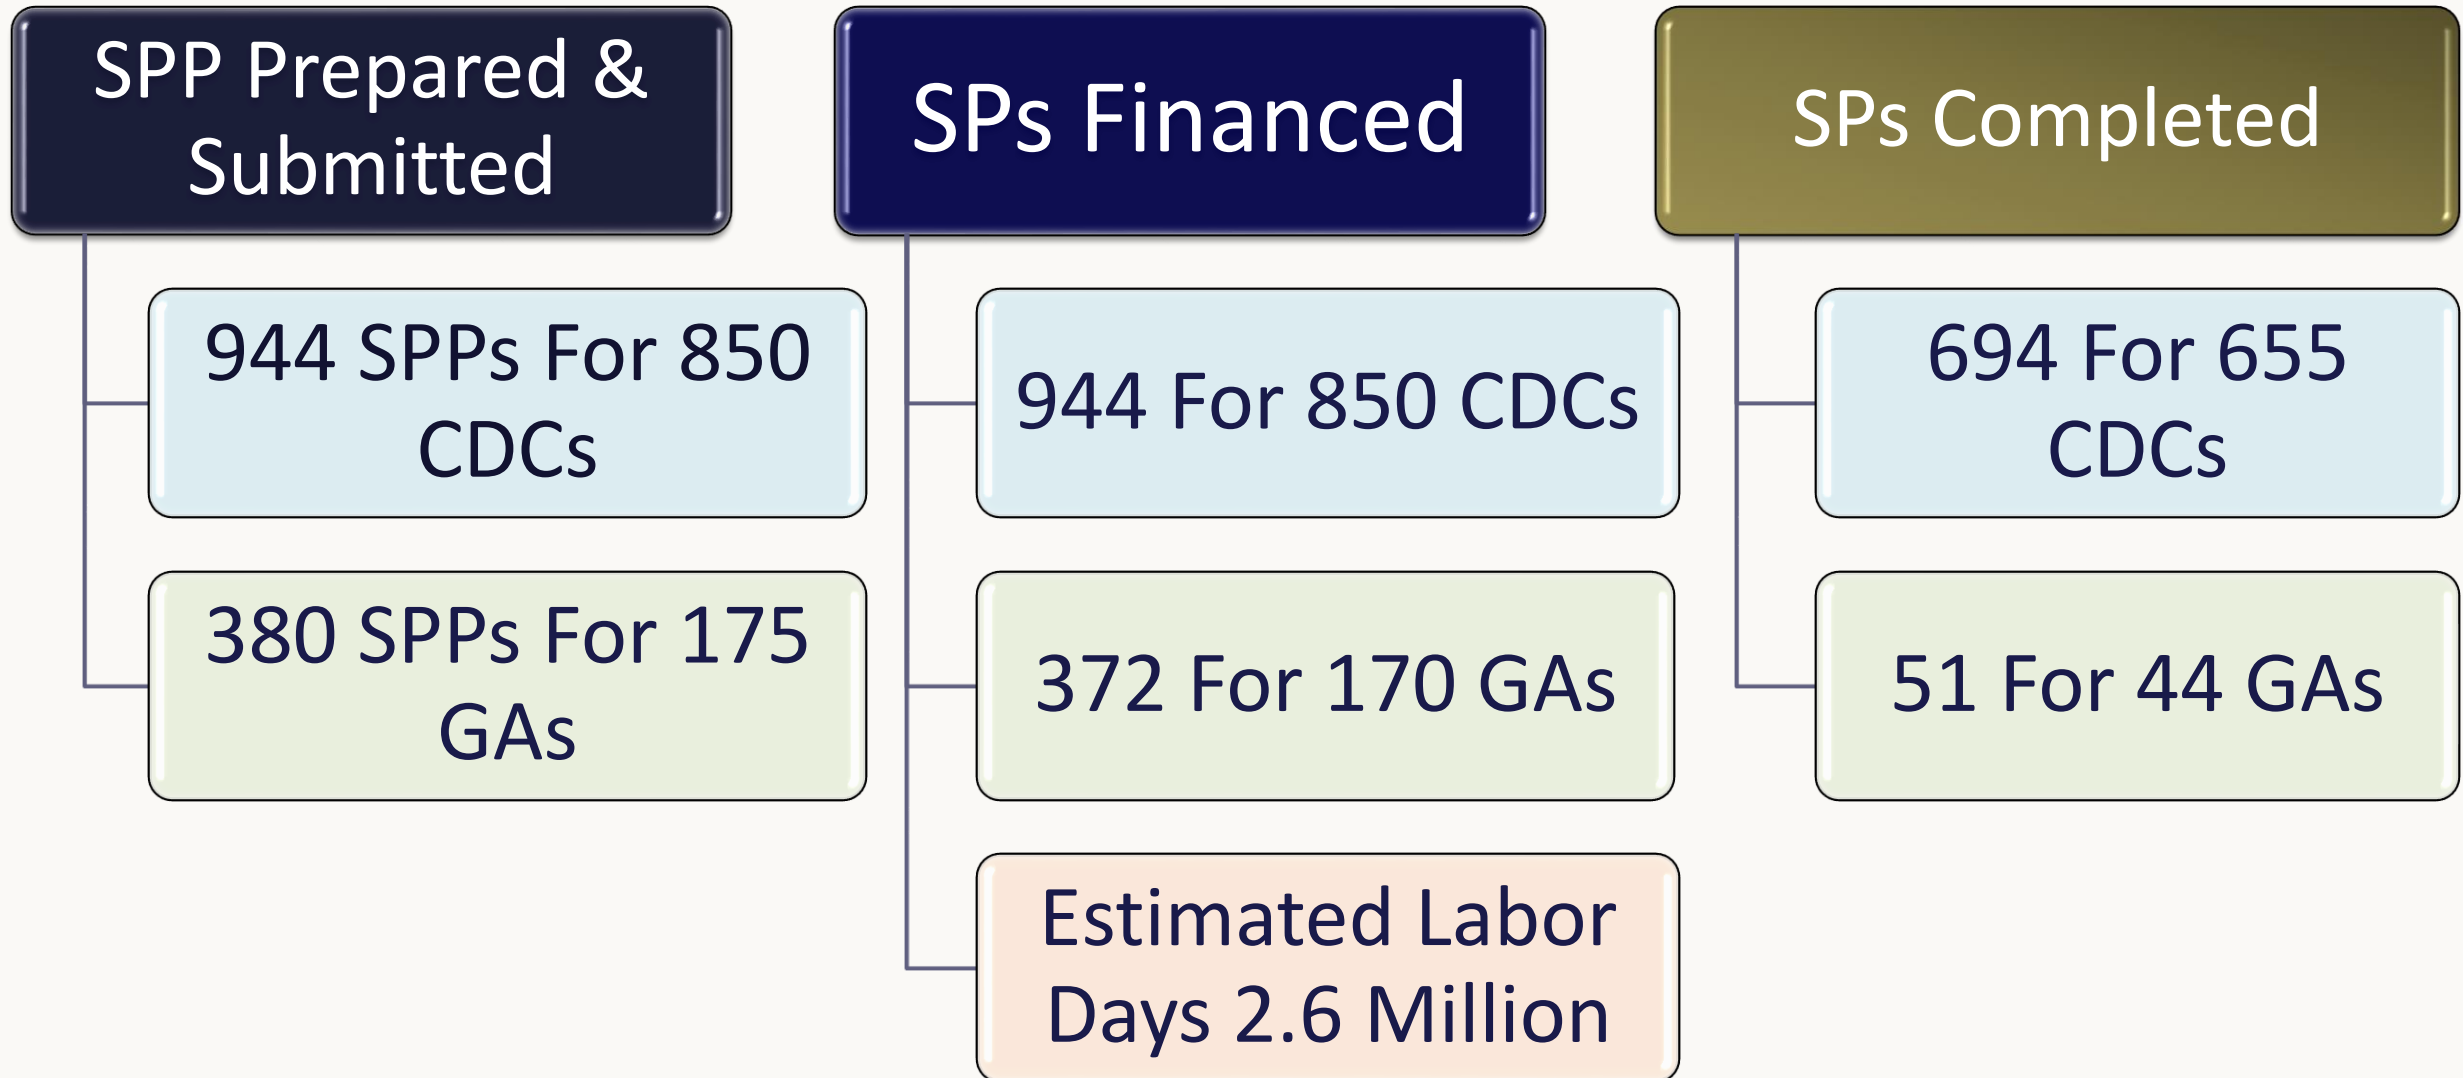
SPP Prepared & Submitted

944 SPPs For 850 CDCs

380 SPPs For 175 GAs

SPs Financed

944 For 850 CDCs

372 For 170 GAs

Estimated Labor Days 2.6 Million

SPs Completed

694 For 655 CDCs

51 For 44 GAs